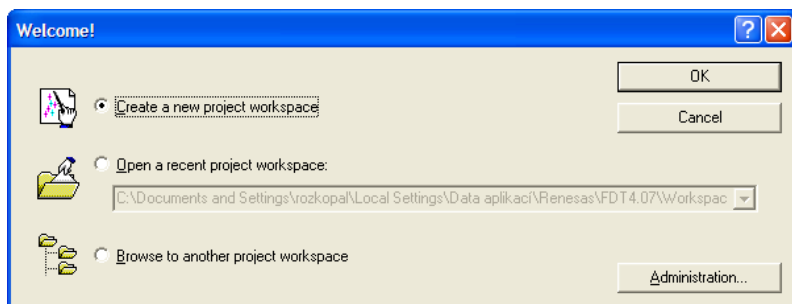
Welcome!

?

OK

Cancel

Create a new project workspace

Open a recent project workspace:

C:\Documents and Settings\rozkopal\Local Settings\Data aplikací\Renesas\FDT4.07\Workspac

Browse to another project workspace

Administration...